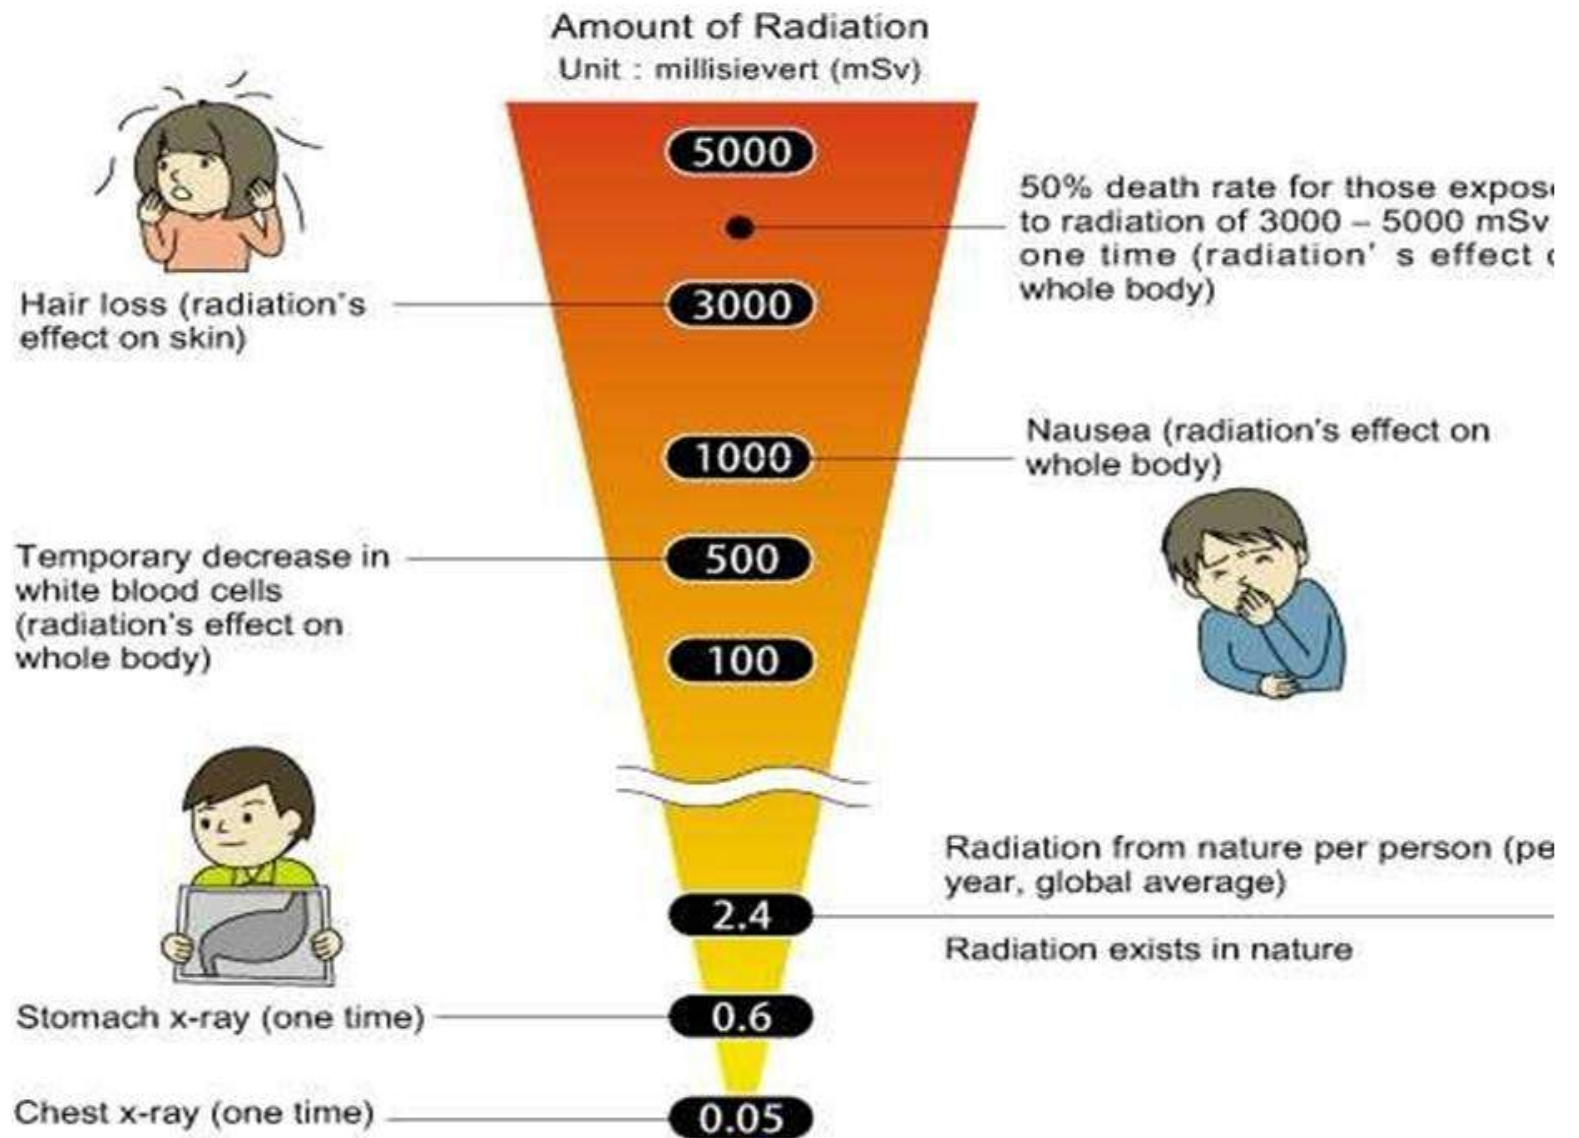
Amount of Radiation
Unit : millisievert (mSv)

5000

50% death rate for those expos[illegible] to radiation of 3000 – 5000 mSv one time (radiation' s effect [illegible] whole body)

Hair loss (radiation's effect on skin)

3000

1000

Nausea (radiation's effect on whole body)

Temporary decrease in white blood cells (radiation's effect on whole body)

500

100

Radiation from nature per person (pe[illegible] year, global average)

2.4

Radiation exists in nature

Stomach x-ray (one time)

0.6

Chest x-ray (one time)

0.05